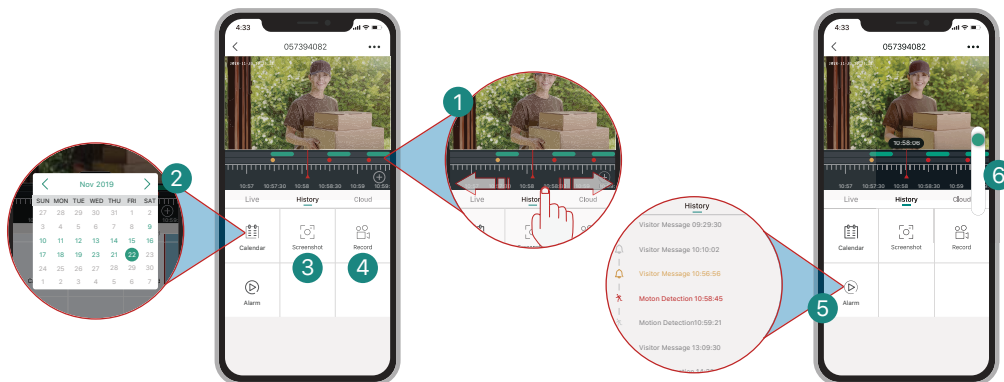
4:33

057394082

Nov 2019

| SUN | MON | TUE | WED | THU | FRI | SAT |
|---|---|---|---|---|---|---|
| 27 | 28 | 29 | 30 | 31 | 1 | 2 |
| 3 | 4 | 5 | 6 | 7 | 8 | 9 |
| 10 | 11 | 12 | 13 | 14 | 15 | 16 |
| 17 | 18 | 19 | 20 | 21 | 22 | 23 |
| 24 | 25 | 26 | 27 | 28 | 29 | 30 |
| 1 | 2 | 3 | 4 | 5 | 6 | 7 |

2

10:57 10:57:30 10:58 10:58:30 10:59 10:59:30

Live History Cloud

Calendar Screenshot Record

3 4

Alarm

1

10:57 10:57:30 10:58 10:58:30 10:59

Live History Cloud

History

Visitor Message 09:29:30

Visitor Message 10:10:02

Visitor Message 10:56:56

Moton Detection 10:58:45

Motion Detection10:59:21

Visitor Message 13:09:30

5

4:33

057394082

10:58:06

10:57 10:57:30 10:58 10:58:30 10:59 10:59:30

Live History Cloud

Calendar Screenshot Record

Alarm

6